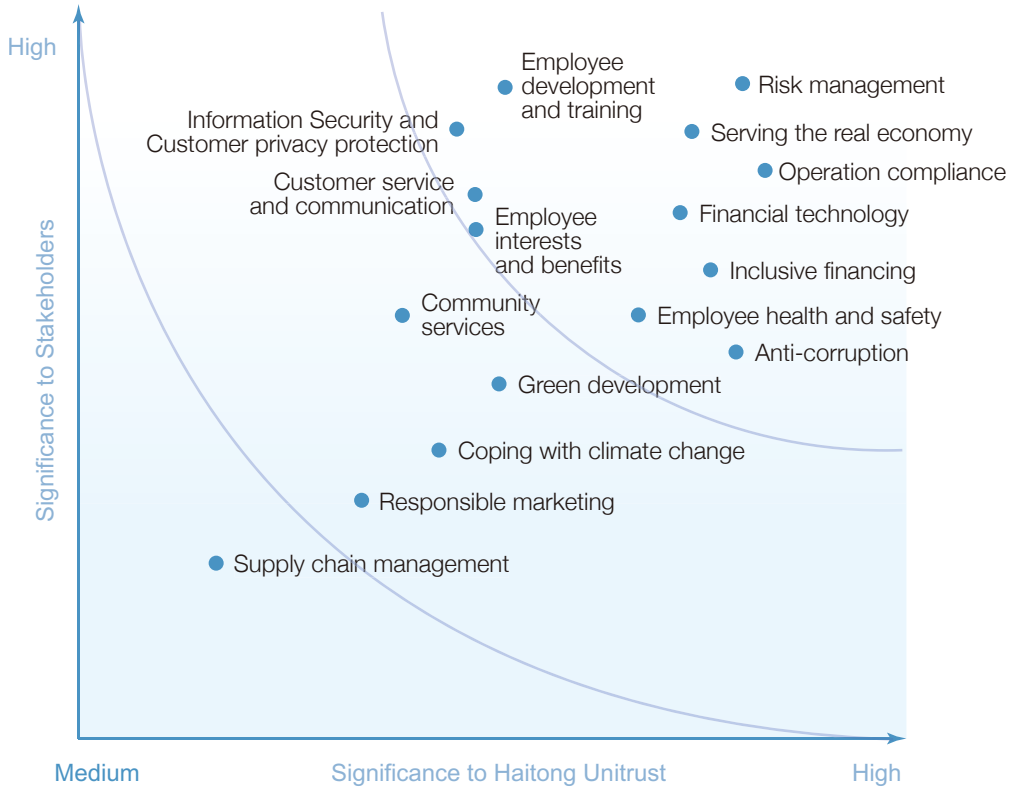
High

Significance to Stakeholders

Employee development and training

Risk management

Information Security and Customer privacy protection

Serving the real economy

Operation compliance

Customer service and communication

Financial technology

Employee interests and benefits

Inclusive financing

Community services

Employee health and safety

Anti-corruption

Green development

Coping with climate change

Responsible marketing

Supply chain management

Medium

Significance to Haitong Unitrust

High